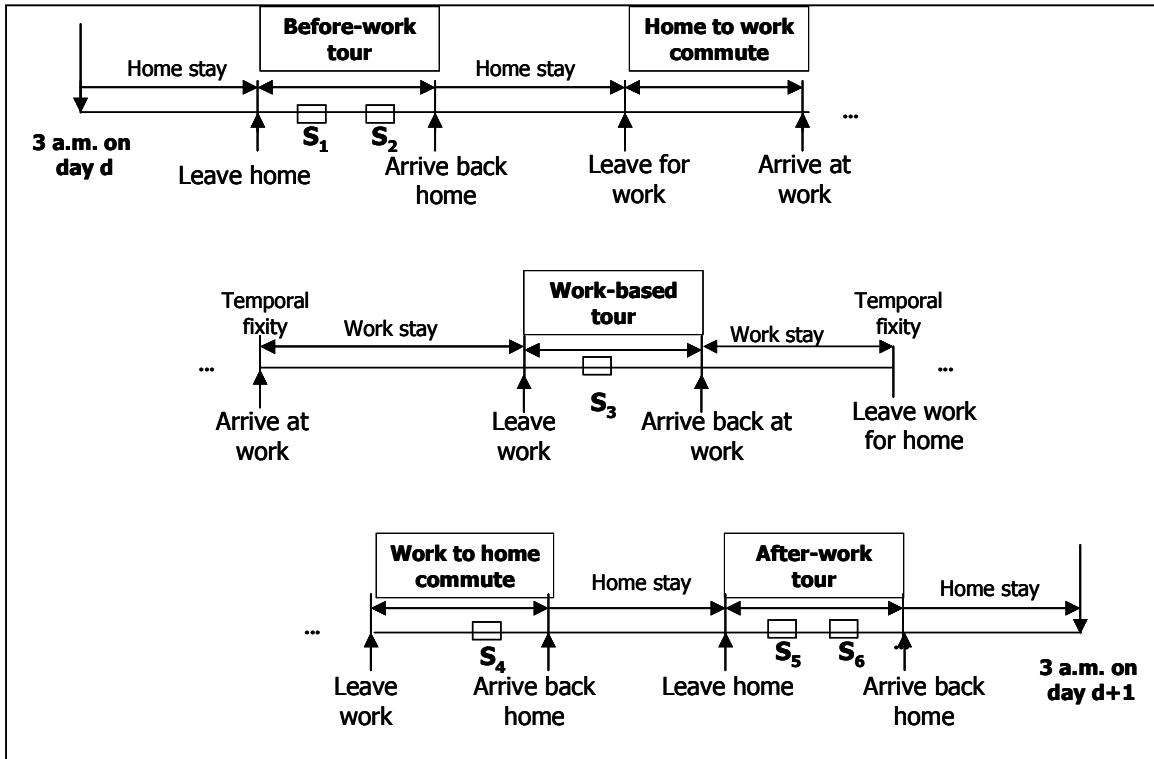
Before-work tour

Home to work commute

Home stay

Home stay

3 a.m. on day d

$S_1$

$S_2$

...

Leave home

Arrive back home

Leave for work

Arrive at work

Work-based tour

Temporal fixity

Work stay

Work stay

Temporal fixity

...

...

$S_3$

Arrive at work

Leave work

Arrive back at work

Leave work for home

Work to home commute

After-work tour

Home stay

Home stay

...

$S_4$

$S_5$

$S_6$

3 a.m. on day d+1

Leave work

Arrive back home

Leave home

Arrive back home